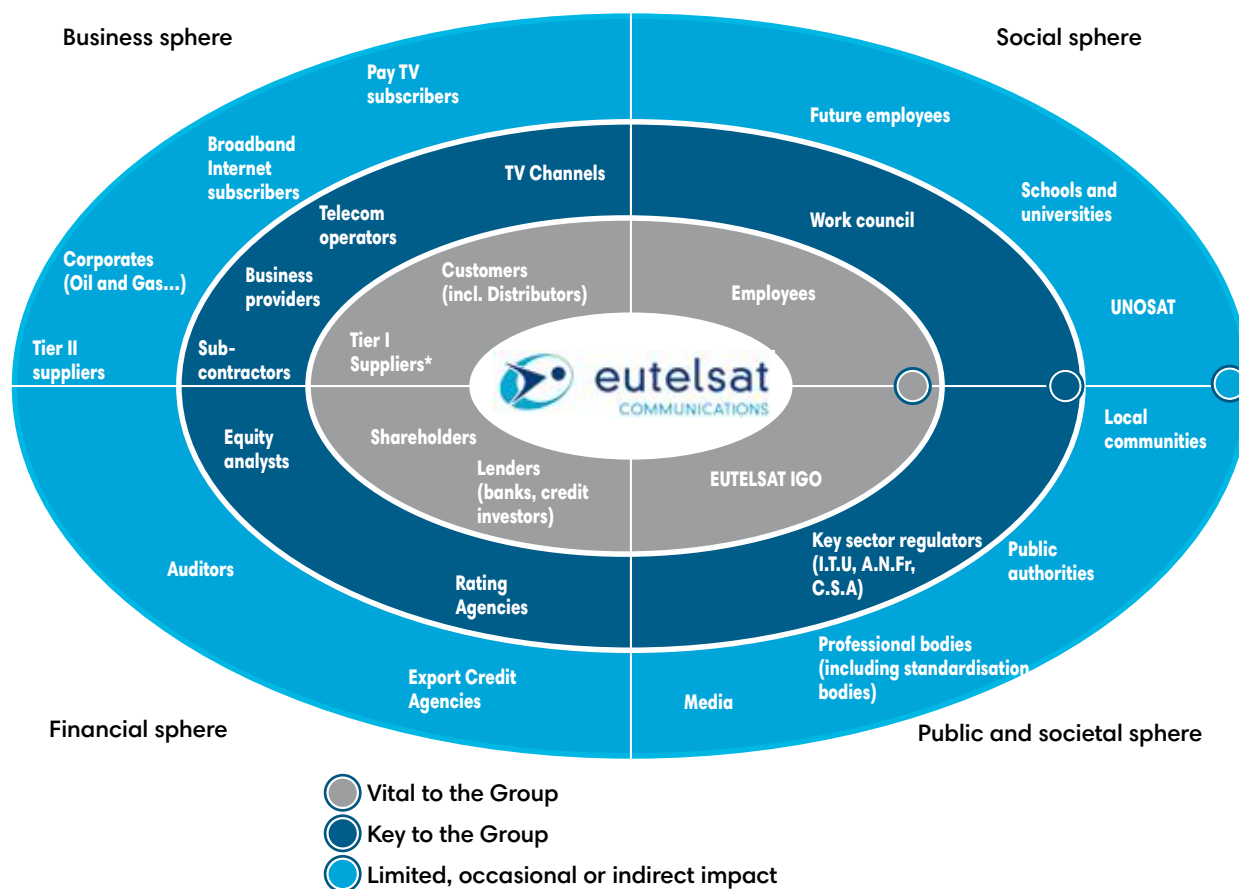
Business sphere

Social sphere

Pay TV subscribers

Broadband Internet subscribers

Corporates (Oil and Gas...)

Tier II suppliers

TV Channels

Telecom operators

Business providers

Sub-contractors

Customers (incl. Distributors)

Tier I Suppliers*

eutelsat COMMUNICATIONS

Shareholders

Lenders (banks, credit investors)

Equity analysts

Auditors

Rating Agencies

Export Credit Agencies

Future employees

Schools and universities

Work council

Employees

UNOSAT

Local communities

EUTELSAT IGO

Key sector regulators (I.T.U, A.N.Fr, C.S.A)

Public authorities

Professional bodies (including standardisation bodies)

Media

Financial sphere

Public and societal sphere

Vital to the Group

Key to the Group

Limited, occasional or indirect impact